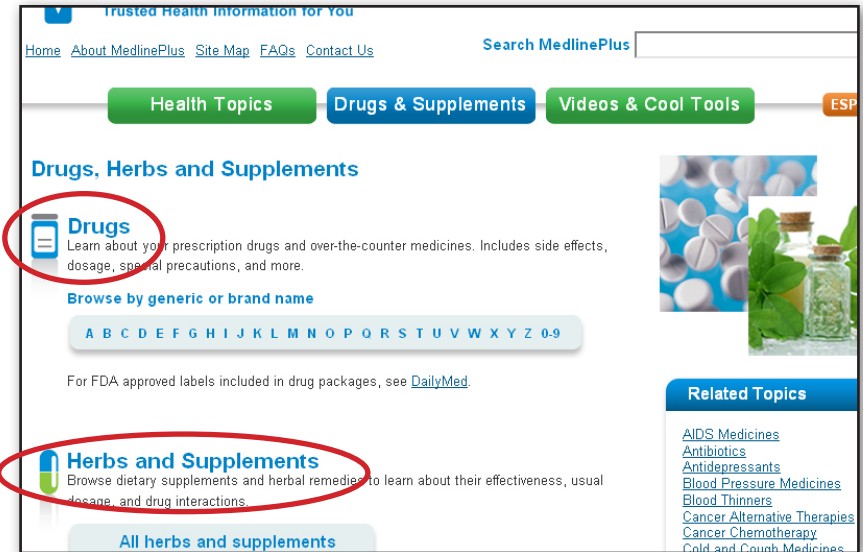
Trusted Health Information for You

Home About MedlinePlus Site Map FAQs Contact Us

Search MedlinePlus

Health Topics Drugs & Supplements Videos & Cool Tools ESP

Drugs, Herbs and Supplements

Drugs

Learn about your prescription drugs and over-the-counter medicines. Includes side effects, dosage, special precautions, and more.

Browse by generic or brand name

A B C D E F G H I J K L M N O P Q R S T U V W X Y Z 0-9

For FDA approved labels included in drug packages, see DailyMed.

Herbs and Supplements

Browse dietary supplements and herbal remedies to learn about their effectiveness, usual dosage, and drug interactions.

All herbs and supplements

Related Topics

AIDS Medicines
Antibiotics
Antidepressants
Blood Pressure Medicines
Blood Thinners
Cancer Alternative Therapies
Cancer Chemotherapy
Cold and Cough Medicines